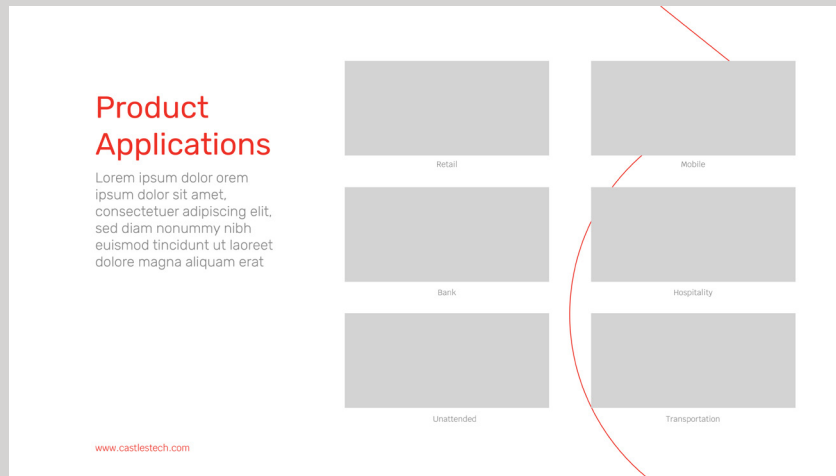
Product Applications

Lorem ipsum dolor orem ipsum dolor sit amet, consectetuer adipiscing elit, sed diam nonummy nibh euismod tincidunt ut laoreet dolore magna aliquam erat

Retail

Mobile

Bank

Hospitality

Unattended

Transportation

www.castlestech.com